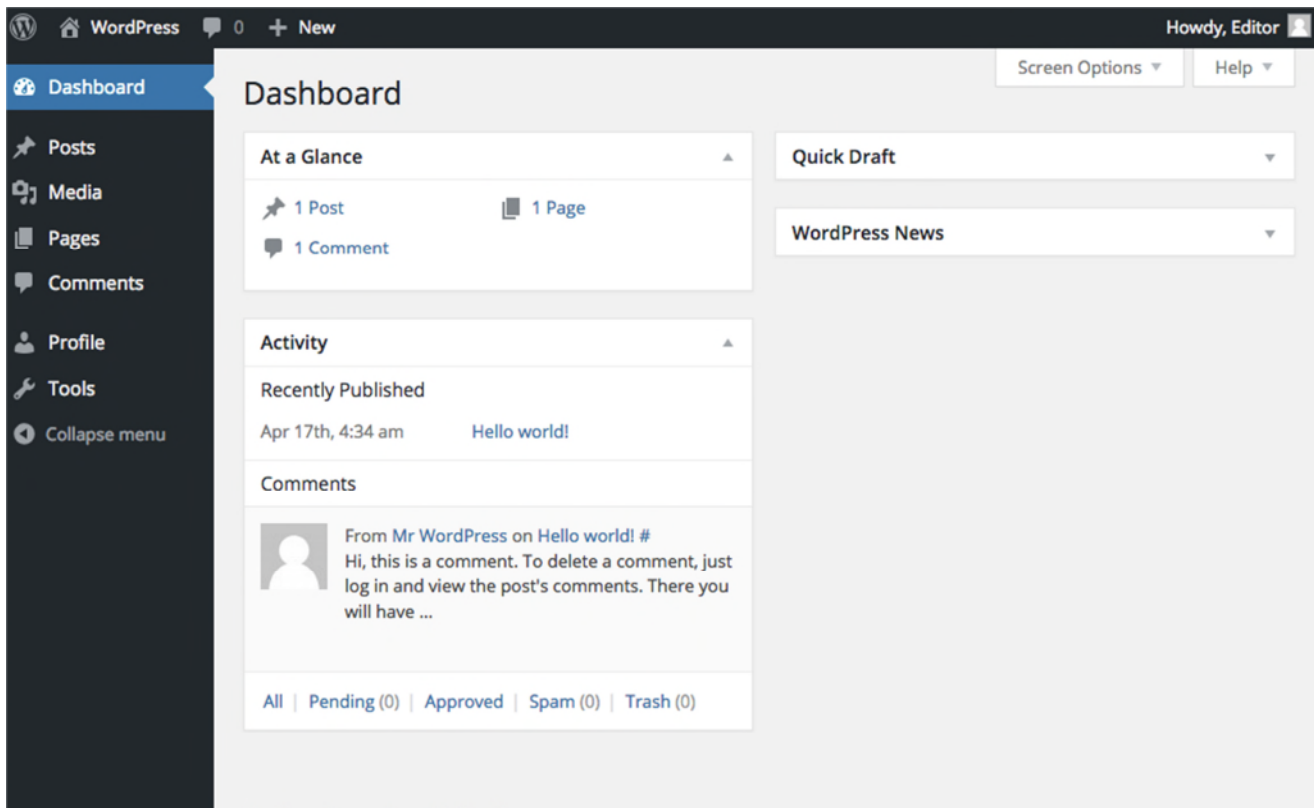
WordPress 0 + New Howdy, Editor

Dashboard
Posts
Media
Pages
Comments
Profile
Tools
Collapse menu

Screen Options ▼ Help ▼

Dashboard

At a Glance
1 Post
1 Page
1 Comment

Activity
Recently Published
Apr 17th, 4:34 am Hello world!

Comments
From Mr WordPress on Hello world! #
Hi, this is a comment. To delete a comment, just log in and view the post's comments. There you will have ...

All | Pending (0) | Approved | Spam (0) | Trash (0)

Quick Draft

WordPress News